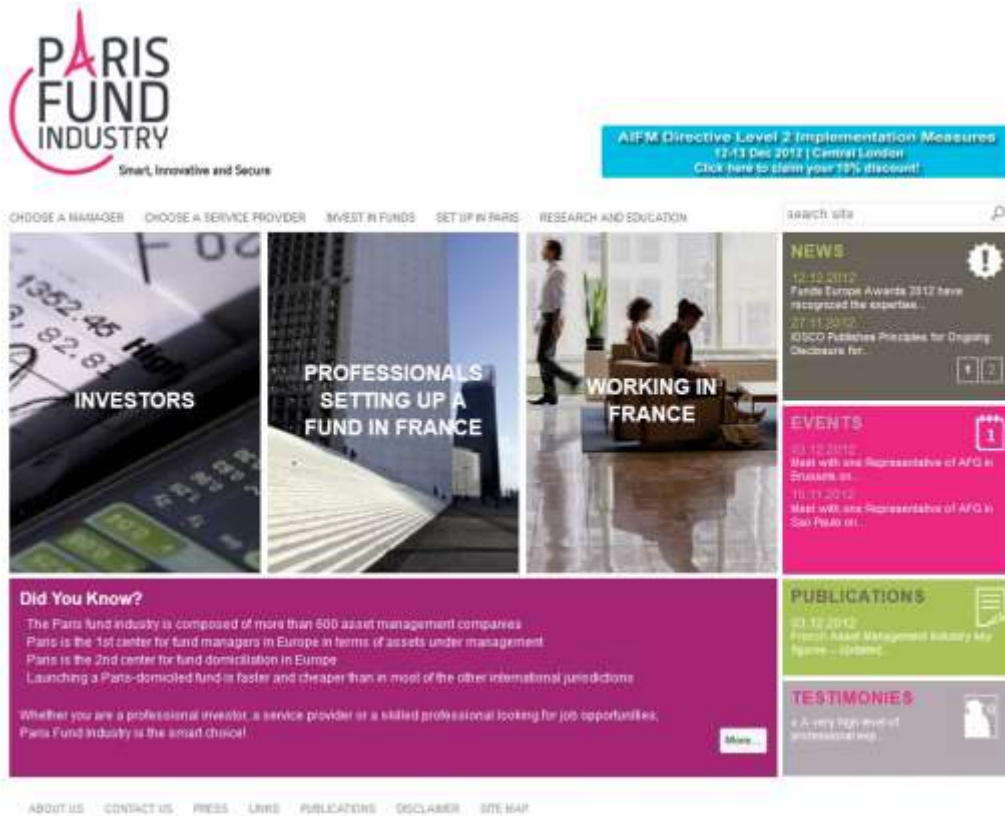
PARIS FUND INDUSTRY
Smart, Innovative and Secure

AIFM Directive Level 2 Implementation Measures
12-13 Dec 2012 | Central London
Click here to claim your 10% discount!

CHOOSE A MANAGER CHOOSE A SERVICE PROVIDER INVEST IN FUNDS SET UP IN PARIS RESEARCH AND EDUCATION

search site

INVESTORS

PROFESSIONALS SETTING UP A FUND IN FRANCE

WORKING IN FRANCE

NEWS
12.12.2012
Funds Europe Awards 2012 have recognized the expertise...
27.11.2012
IOSCO Publishes Principles for Ongoing Disclosure for...
1 2

EVENTS
03.12.2012
Meet with one Representative of AFG in Brussels on...
16.11.2012
Meet with one Representative of AFG in Sao Paulo on...

Did You Know?
The Paris fund industry is composed of more than 600 asset management companies
Paris is the 1st center for fund managers in Europe in terms of assets under management
Paris is the 2nd center for fund domiciliation in Europe
Launching a Paris-domiciled fund is faster and cheaper than in most of the other international jurisdictions

Whether you are a professional investor, a service provider or a skilled professional looking for job opportunities, Paris Fund Industry is the smart choice!

More...

PUBLICATIONS
03.12.2012
French Asset Management Industry key figures – Updated

TESTIMONIES
« A very high level of professional exp...

ABOUT US CONTACT US PRESS LINKS PUBLICATIONS DISCLAIMER SITE MAP